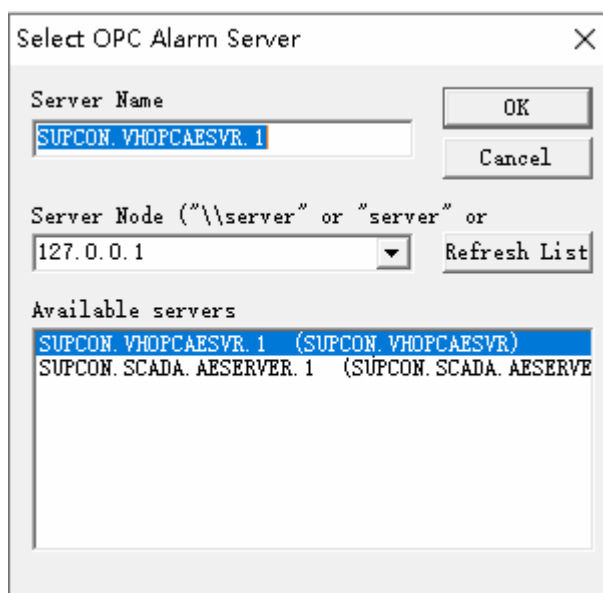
Select OPC Alarm Server

×

Server Name

SUPCON.VHOPCAESVR.1

OK

Cancel

Server Node ("\\server" or "server" or

127.0.0.1

Refresh List

Available servers

SUPCON.VHOPCAESVR.1 (SUPCON.VHOPCAESVR)
SUPCON.SCADA.AESERVER.1 (SUPCON.SCADA.AESERVE